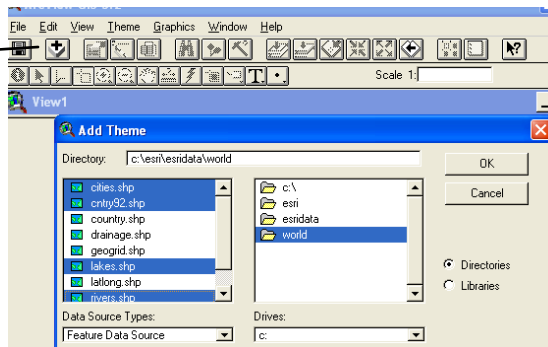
File Edit View Theme Graphics Window Help

Scale 1:

View1

Add Theme

Directory: c:\esri\esridata\world

OK

Cancel

cities.shp
cntry92.shp
country.shp
drainage.shp
geogrid.shp
lakes.shp
latlong.shp
rivers.shp

c:\
esri
esridata
world

Directories
Libraries

Data Source Types:
Feature Data Source

Drives:
c: